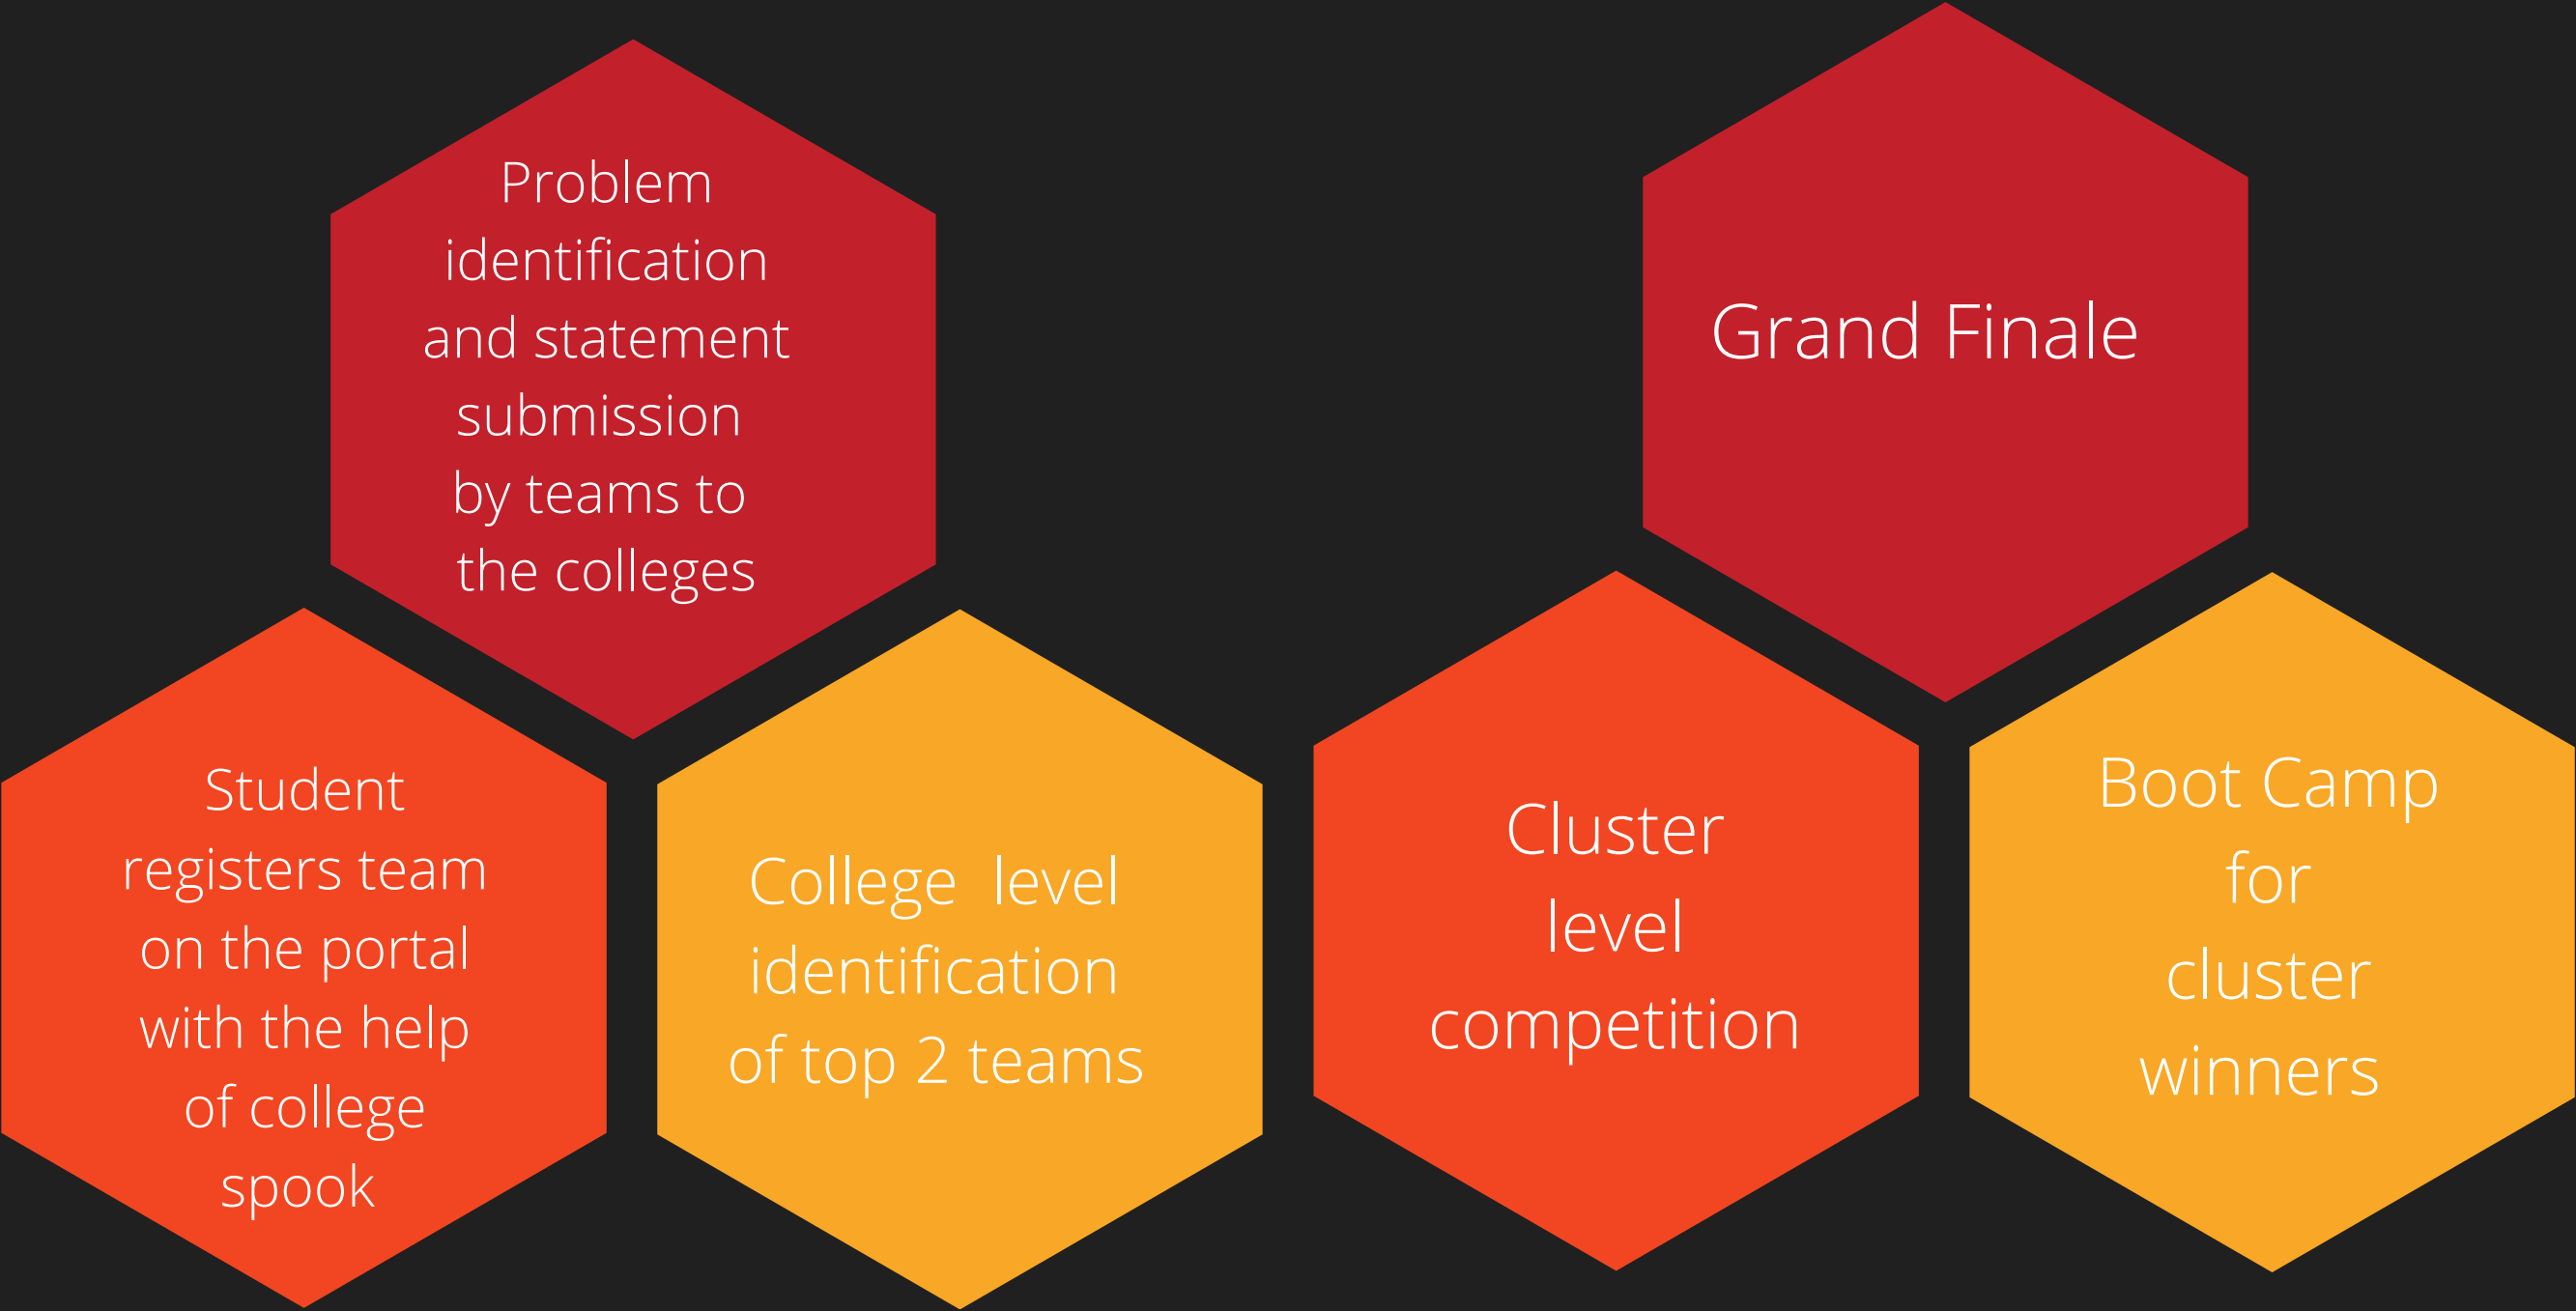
Problem identification and statement submission by teams to the colleges

Grand Finale

Student registers team on the portal with the help of college spook

College level identification of top 2 teams

Cluster level competition

Boot Camp for cluster winners